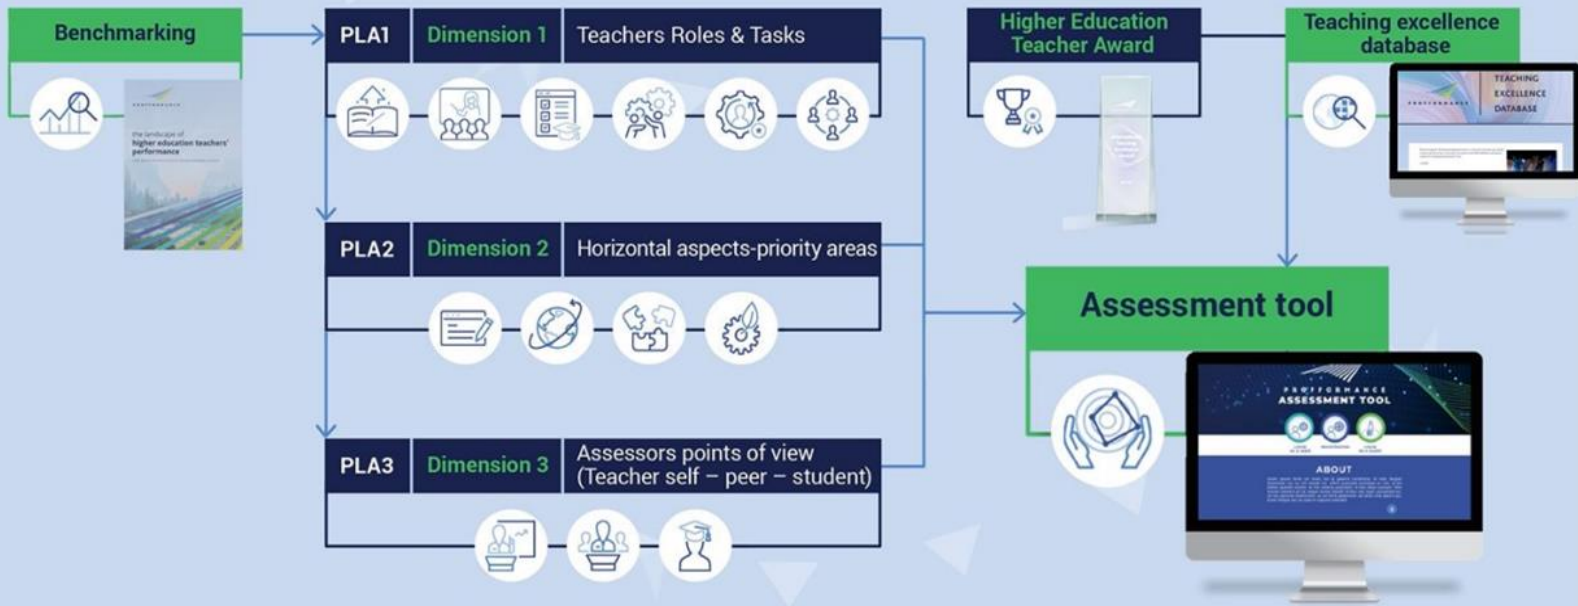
Benchmarking

the landscape of higher education teachers' performance

PLA1 Dimension 1 Teachers Roles & Tasks

PLA2 Dimension 2 Horizontal aspects-priority areas

PLA3 Dimension 3 Assessors points of view (Teacher self – peer – student)

Higher Education Teacher Award

Teaching excellence database

TEACHING EXCELLENCE DATABASE

Assessment tool

PROFFORMANCE ASSESSMENT TOOL

ABOUT